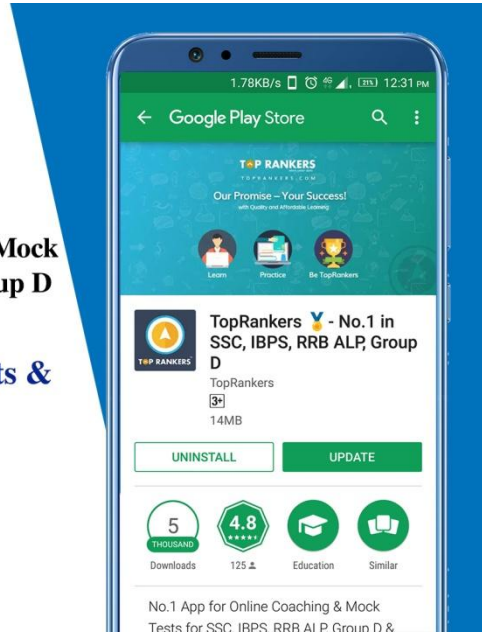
Mock
up D

ts &

1.78KB/s 4G 31 12:31 PM

← Google Play Store

TOP RANKERS
TOPRANKERS.COM

Our Promise – Your Success!
with Quality and Affordable Learning

Learn Practice Be TopRankers

TOP RANKERS

TopRankers - No.1 in SSC, IBPS, RRB ALP, Group D

TopRankers
3+
14MB

UNINSTALL UPDATE

5 THOUSAND
Downloads

4.8
125

Education

Similar

No.1 App for Online Coaching & Mock Tests for SSC, IBPS, RRB ALP, Group D &